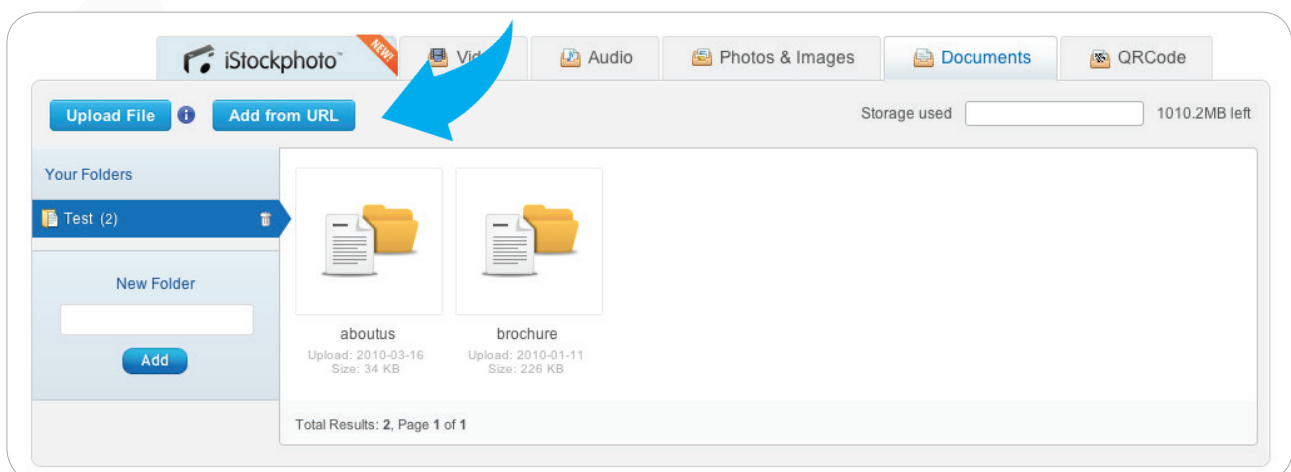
iStockphoto™ NEW!

Vid

Audio

Photos & Images

Documents

QRCode

Upload File

Add from URL

Storage used

1010.2MB left

Your Folders

Test (2)

New Folder

Add

aboutus

Upload: 2010-03-16
Size: 34 KB

brochure

Upload: 2010-01-11
Size: 226 KB

Total Results: **2**, Page **1** of **1**